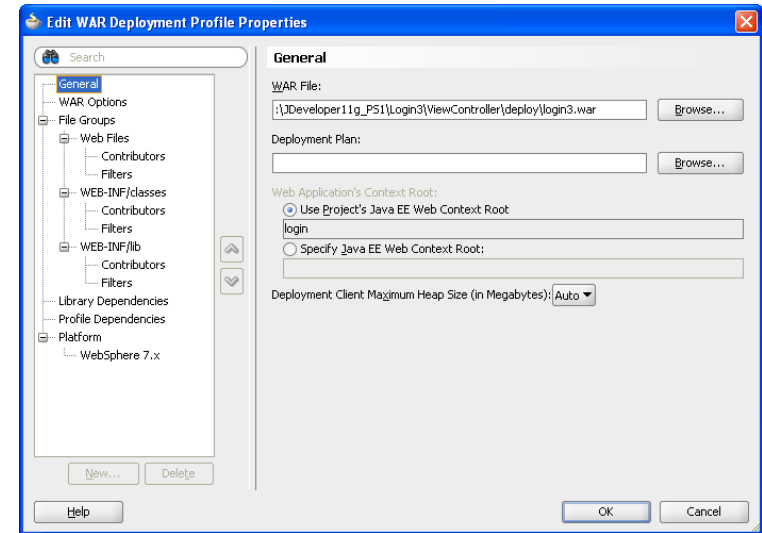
Edit WAR Deployment Profile Properties

Search

General
WAR Options
File Groups
Web Files
Contributors
Filters
WEB-INF/classes
Contributors
Filters
WEB-INF/lib
Contributors
Filters
Library Dependencies
Profile Dependencies
Platform
WebSphere 7.x

New... Delete

General

WAR File:
:\JDeveloper11g_PS1\Login3\ViewController\deploy\login3.war
Browse...

Deployment Plan:
Browse...

Web Application's Context Root:
Use Project's Java EE Web Context Root
login
Specify Java EE Web Context Root:

Deployment Client Maximum Heap Size (in Megabytes): Auto

Help
OK
Cancel